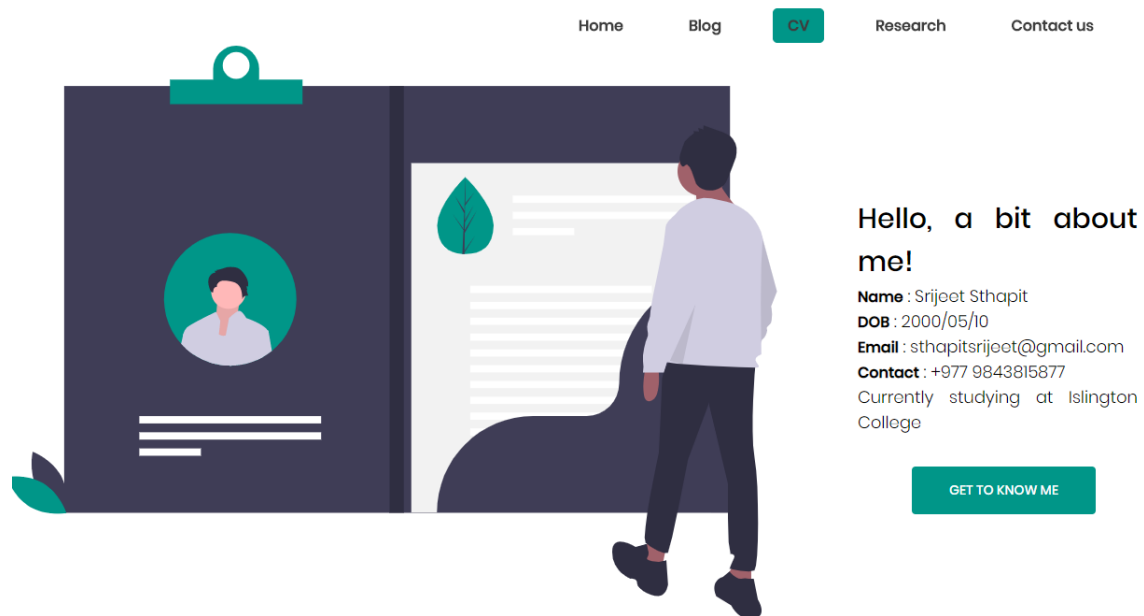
Home Blog CV Research Contact us

Hello, a bit about me!

**Name** : Srijeet Sthapit
**DOB** : 2000/05/10
**Email** : sthapitsrijeet@gmail.com
**Contact** : +977 9843815877
Currently studying at Islington College

GET TO KNOW ME